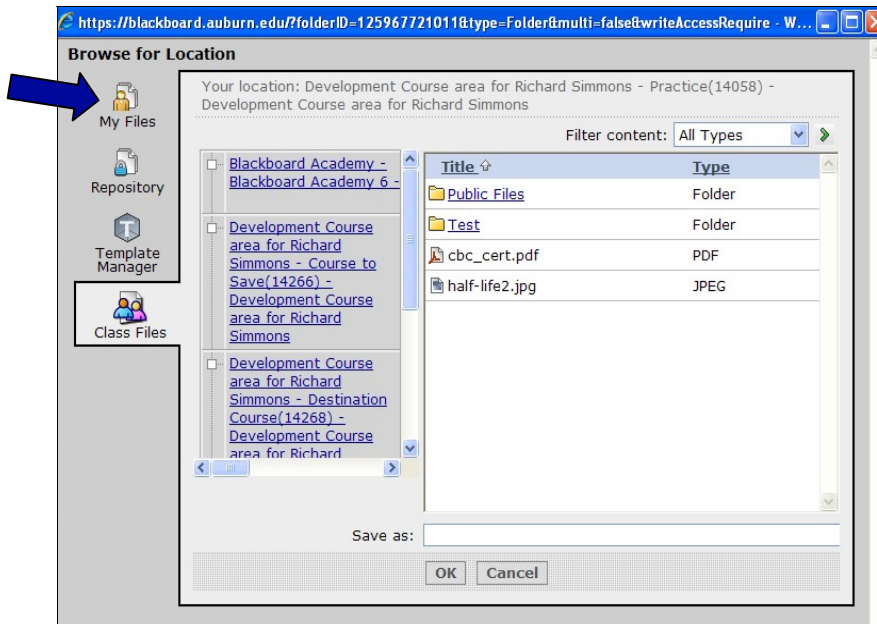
https://blackboard.auburn.edu/?folderID=125967721011&type=Folder&multi=false&writeAccessRequire - W...

Browse for Location

My Files

Repository

Template Manager

Class Files

Your location: Development Course area for Richard Simmons - Practice(14058) - Development Course area for Richard Simmons

Filter content: All Types

Blackboard Academy - Blackboard Academy 6 -

Development Course area for Richard Simmons - Course to Save(14266) - Development Course area for Richard Simmons

Development Course area for Richard Simmons - Destination Course(14268) - Development Course area for Richard

| Title | Type |
|---|---|
| Public Files | Folder |
| Test | Folder |
| cbc_cert.pdf | PDF |
| half-life2.jpg | JPEG |

Save as:

OK Cancel